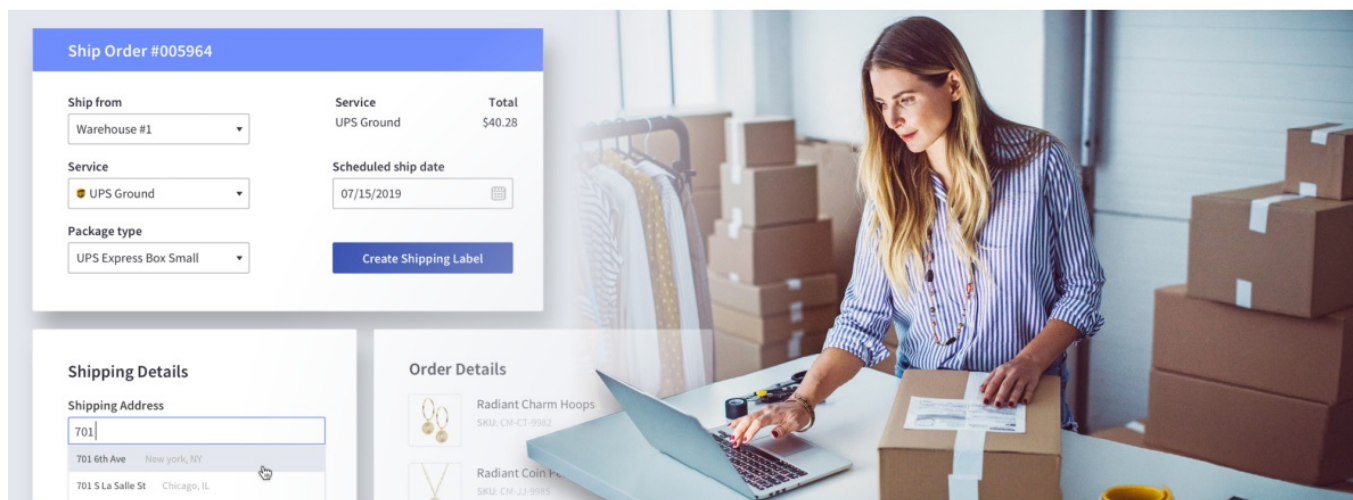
Ship Order #005964

Ship from
Warehouse #1

Service
UPS Ground

Package type
UPS Express Box Small

Service
UPS Ground

Total
$40.28

Scheduled ship date
07/15/2019

Create Shipping Label

Shipping Details

Shipping Address
701

701 6th Ave New york, NY
701 S La Salle St Chicago, IL

Order Details

Radiant Charm Hoops
SKU: CM-CT-9982

Radiant Coin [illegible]
SKU: CM-JJ-9985